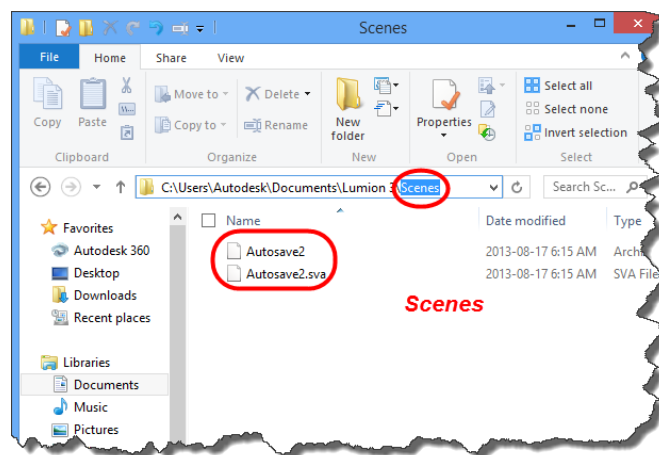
Scenes

File Home Share View

Copy Paste

Move to Delete Copy to Rename

New folder

Properties

Select all Select none Invert selection

Clipboard Organize New Open Select

C:\Users\Autodesk\Documents\Lumion 3\Scenes

Search Sc...

Favorites
Autodesk 360
Desktop
Downloads
Recent places

Libraries
Documents
Music
Pictures

| Name | Date modified | Type |
|---|---|---|
| Autosave2 | 2013-08-17 6:15 AM | Archi |
| Autosave2.sva | 2013-08-17 6:15 AM | SVA File |

Scenes